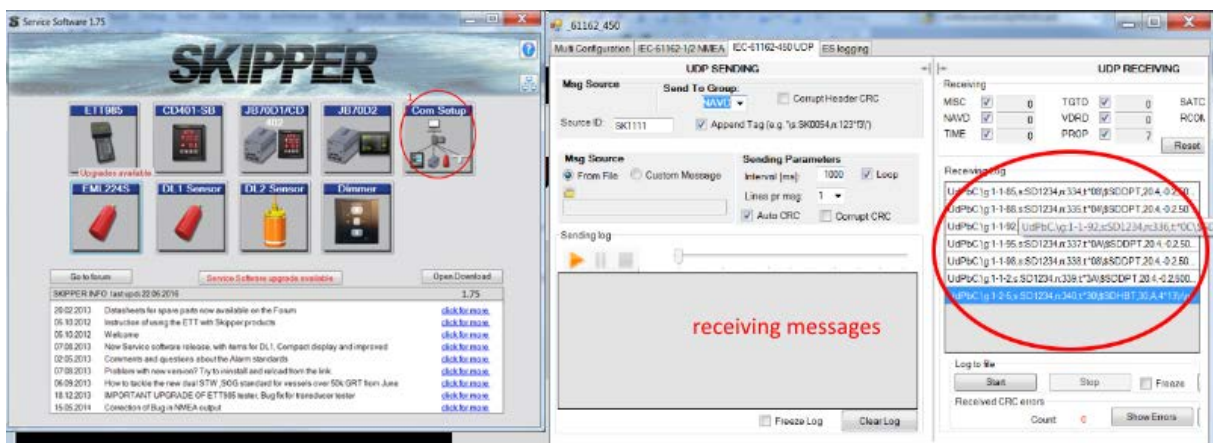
Service Software 1.75

SKIPPER

ETT985
Upgrades available
CD401-SB
JB70D1/CD402
JB70D2
1
Com Setup
EML224S
DL1 Sensor
DL2 Sensor
Dimmer

Go to forum
Service Software upgrade available
Open Download

SKIPPER INFO last updt 22.06.2016
1.75

| | | |
|---|---|---|
| 26.02.2013 | Datasheets for spare parts now available on the Forum | click for more |
| 05.10.2012 | Instruction of using the ETT with Skipper products | click for more |
| 05.10.2012 | Welcome | click for more |
| 07.08.2013 | New Service software release, with items for DL1, Compact display and improved | click for more |
| 02.05.2013 | Comments and questions about the Alarm standards | click for more |
| 07.08.2013 | Problem with new version? Try to reinstall and reload from the link | click for more |
| 06.09.2013 | How to tackle the new dual STW, SOG standard for vessels over 50k GRT from June | click for more |
| 18.12.2013 | IMPORTANT UPGRADE OF ETT985 tester, Bug fix for transducer tester | click for more |
| 15.05.2014 | Correction of Bug in NMEA output | click for more |

_61162_450

Multi Configuration | IEC-61162-1/2 NMEA | IEC-61162-450 UDP | ES logging

UDP SENDING
Msg Source
Send To Group:
NAVD
Corrupt Header CRC
Source ID: SK1111
Append Tag (e.g. "\s:SK0054,n:123*f3\")

Msg Source
From File
Custom Message
Sending Parameters
Interval [ms]: 1000
Loop
Lines pr msg: 1
Auto CRC
Corrupt CRC

Sending log

receiving messages

Freeze Log
Clear Log

UDP RECEIVING
Receiving
MISC 0
TGTD 0
SATC
NAVD 0
VDRD 0
RCOM
TIME 0
PROP 7
Reset

Receiving log
UdPbC\g:1-1-85,s:SD1234,n:334,t:*00\$SDDPT,20.4,-0.2.50
UdPbC\g:1-1-88,s:SD1234,n:335,t:*04\$SDDPT,20.4,-0.2.50
UdPbC\g:1-1-92 UdPbC\g:1-1-92,s:SD1234,n:336,t:*0C\$
UdPbC\g:1-1-95,s:SD1234,n:337,t:*0A\$SDDPT,20.4,-0.2.50
UdPbC\g:1-1-98,s:SD1234,n:338,t:*08\$SDDPT,20.4,-0.2.50
UdPbC\g:1-1-2,s:SD1234,n:339,t:*3A\$SDDPT,20.4,-0.2.500
UdPbC\g:1-2-5,s:SD1234,n:340,t:*30\$SDHBT,30,A,4*13\r\n

Log to file
Start
Stop
Freeze

Received CRC errors
Count 0
Show Errors